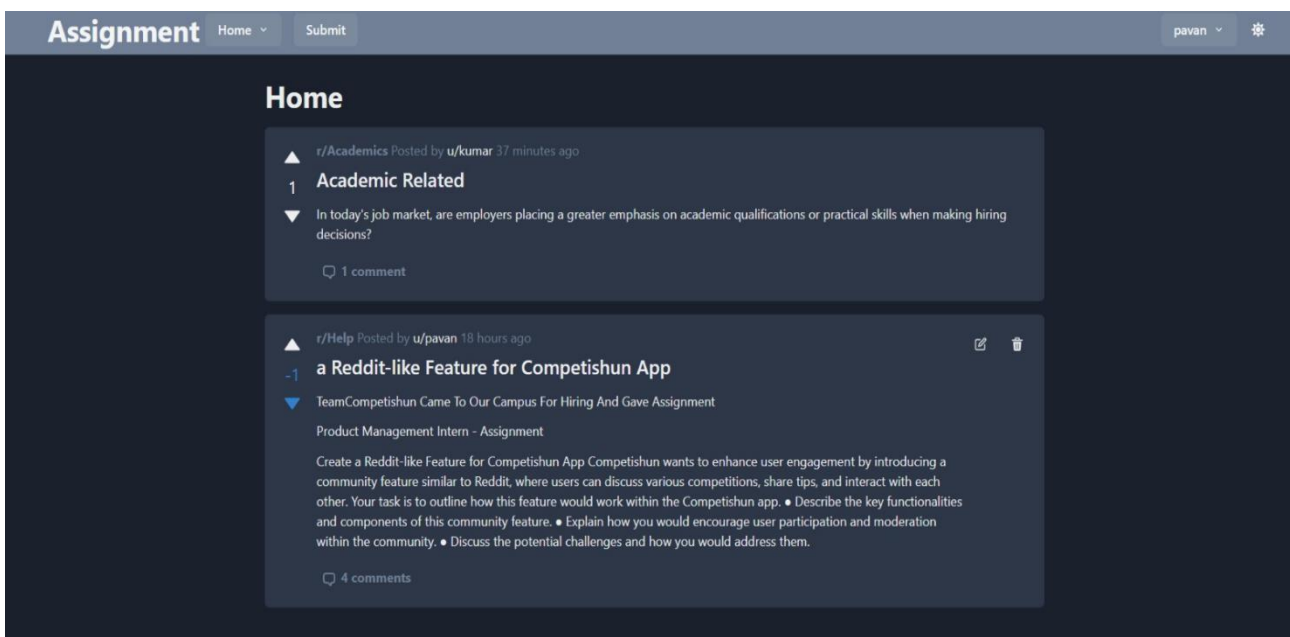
Assignment Home Submit pavan

Home

r/Academics Posted by u/kumar 37 minutes ago

1

Academic Related

In today's job market, are employers placing a greater emphasis on academic qualifications or practical skills when making hiring decisions?

1 comment

r/Help Posted by u/pavan 18 hours ago

-1

a Reddit-like Feature for Competishun App

TeamCompetishun Came To Our Campus For Hiring And Gave Assignment

Product Management Intern - Assignment

Create a Reddit-like Feature for Competishun App Competishun wants to enhance user engagement by introducing a community feature similar to Reddit, where users can discuss various competitions, share tips, and interact with each other. Your task is to outline how this feature would work within the Competishun app. • Describe the key functionalities and components of this community feature. • Explain how you would encourage user participation and moderation within the community. • Discuss the potential challenges and how you would address them.

4 comments